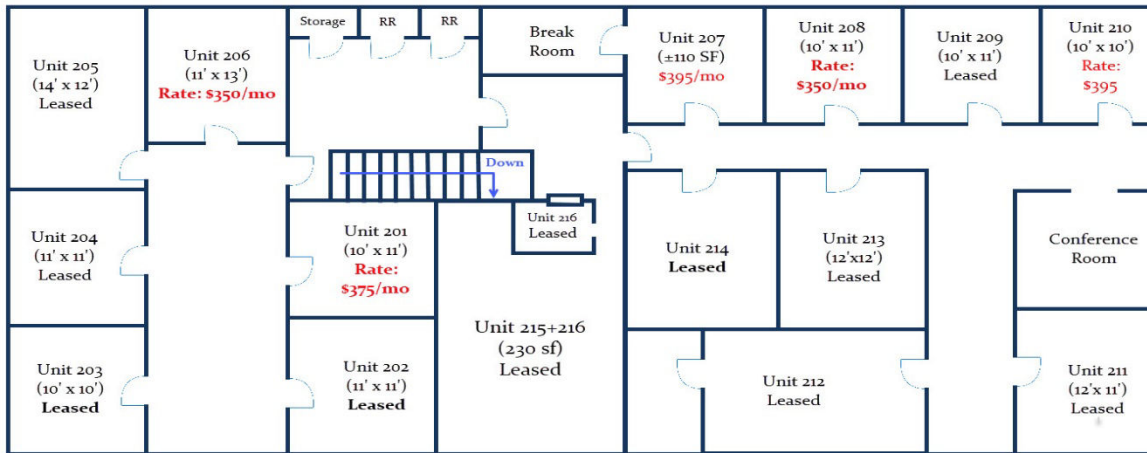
Unit 205
(14' x 12')
Leased

Unit 206
(11' x 13')
Rate: $350/mo

Storage

RR

RR

Break Room

Unit 207
(±110 SF)
$395/mo

Unit 208
(10' x 11')
Rate:
$350/mo

Unit 209
(10' x 11')
Leased

Unit 210
(10' x 10')
Rate:
$395

Down

Unit 216
Leased

Unit 204
(11' x 11')
Leased

Unit 201
(10' x 11')
Rate:
$375/mo

Unit 214
Leased

Unit 213
(12'x12')
Leased

Conference Room

Unit 215+216
(230 sf)
Leased

Unit 203
(10' x 10')
Leased

Unit 202
(11' x 11')
Leased

Unit 212
Leased

Unit 211
(12'x 11')
Leased